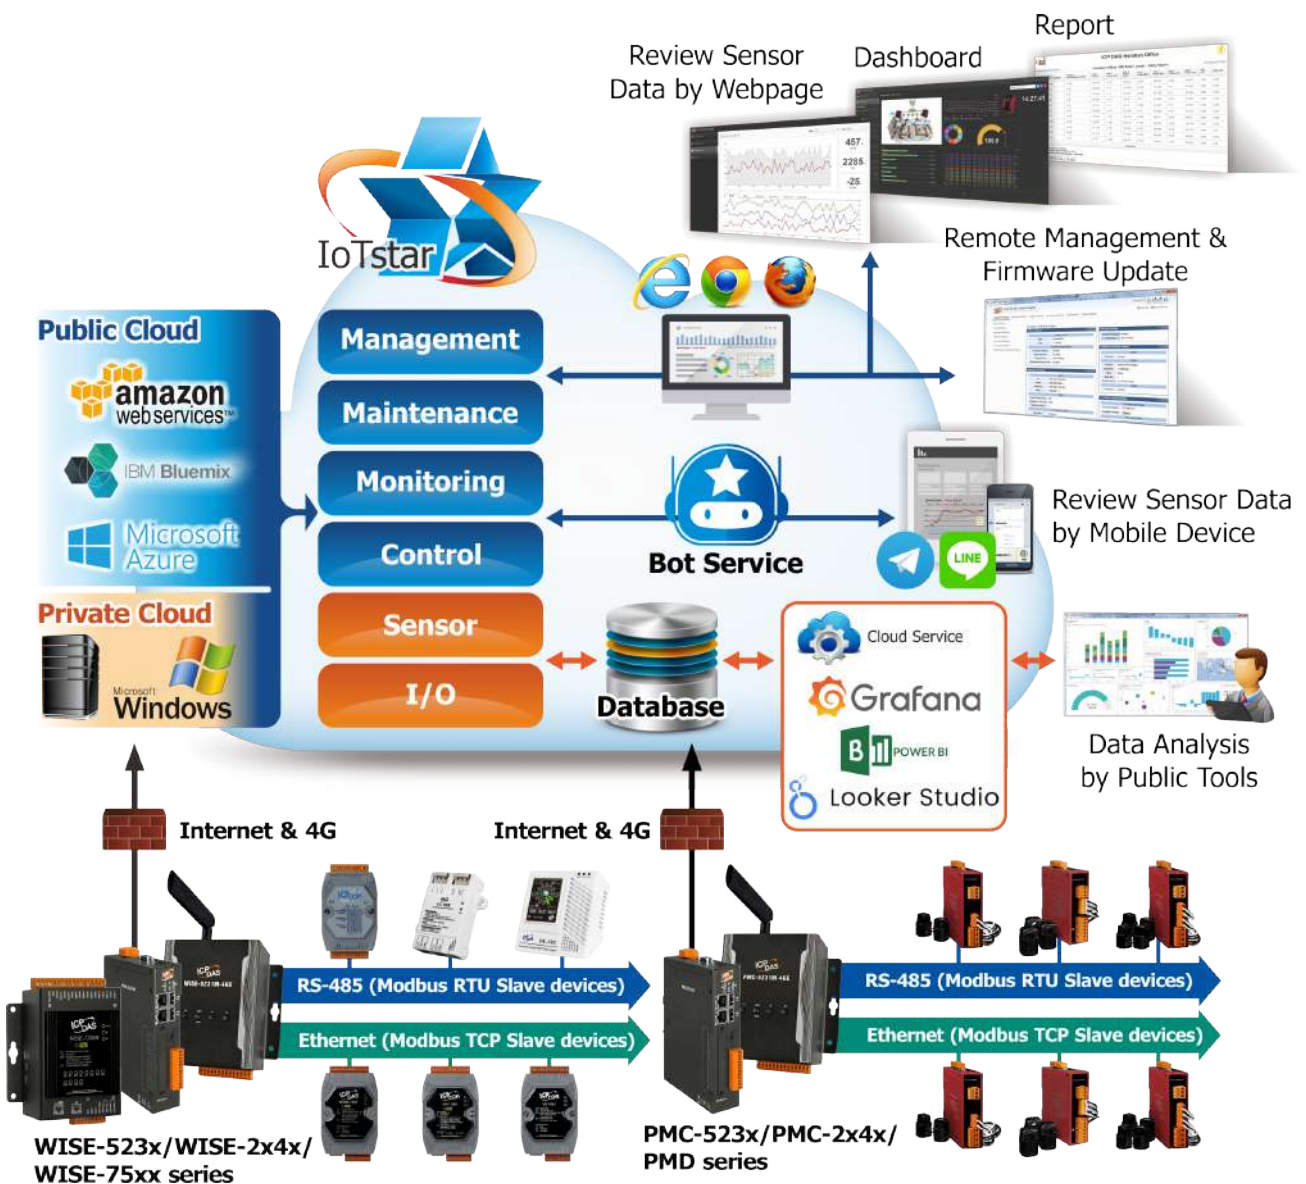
Review Sensor Data by Webpage

Dashboard

Report

IoTstar

Remote Management & Firmware Update

Public Cloud

amazon webservices™

IBM Bluemix

Microsoft Azure

Private Cloud

Microsoft Windows

Management

Maintenance

Monitoring

Control

Sensor

I/O

Bot Service

Review Sensor Data by Mobile Device

LINE

Database

Cloud Service

Grafana

POWER BI

Looker Studio

Data Analysis by Public Tools

Internet & 4G

Internet & 4G

RS-485 (Modbus RTU Slave devices)

Ethernet (Modbus TCP Slave devices)

RS-485 (Modbus RTU Slave devices)

Ethernet (Modbus TCP Slave devices)

WISE-523x/WISE-2x4x/ WISE-75xx series

PMC-523x/PMC-2x4x/ PMD series